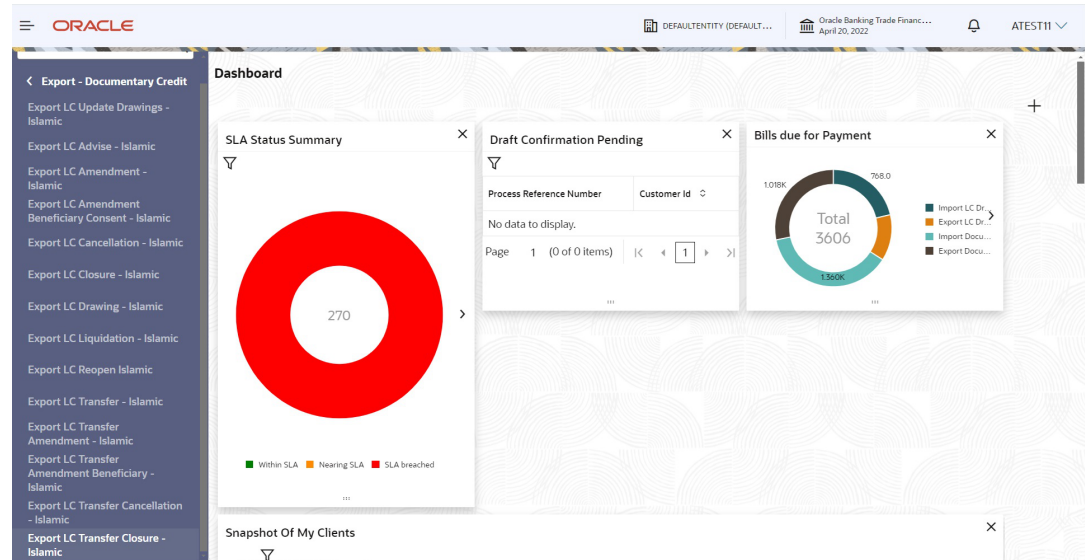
ORACLE

DEFAULTENTITY (DEFAULT...

Oracle Banking Trade Financ...
April 20, 2022

ATEST11

< Export - Documentary Credit

Export LC Update Drawings - Islamic

Export LC Advise - Islamic

Export LC Amendment - Islamic

Export LC Amendment Beneficiary Consent - Islamic

Export LC Cancellation - Islamic

Export LC Closure - Islamic

Export LC Drawing - Islamic

Export LC Liquidation - Islamic

Export LC Reopen Islamic

Export LC Transfer - Islamic

Export LC Transfer Amendment - Islamic

Export LC Transfer Amendment Beneficiary - Islamic

Export LC Transfer Cancellation - Islamic

Export LC Transfer Closure - Islamic

Dashboard

+

SLA Status Summary

270

Within SLA Nearing SLA SLA breached

Draft Confirmation Pending

| Process Reference Number | Customer Id |
|---|---|
| No data to display. | |

Page 1 (0 of 0 items) 1

Bills due for Payment

768.0

1.018K

Total
3606

1.360K

Import LC Dr...
Export LC Dr...
Import Docu...
Export Docu...

Snapshot Of My Clients